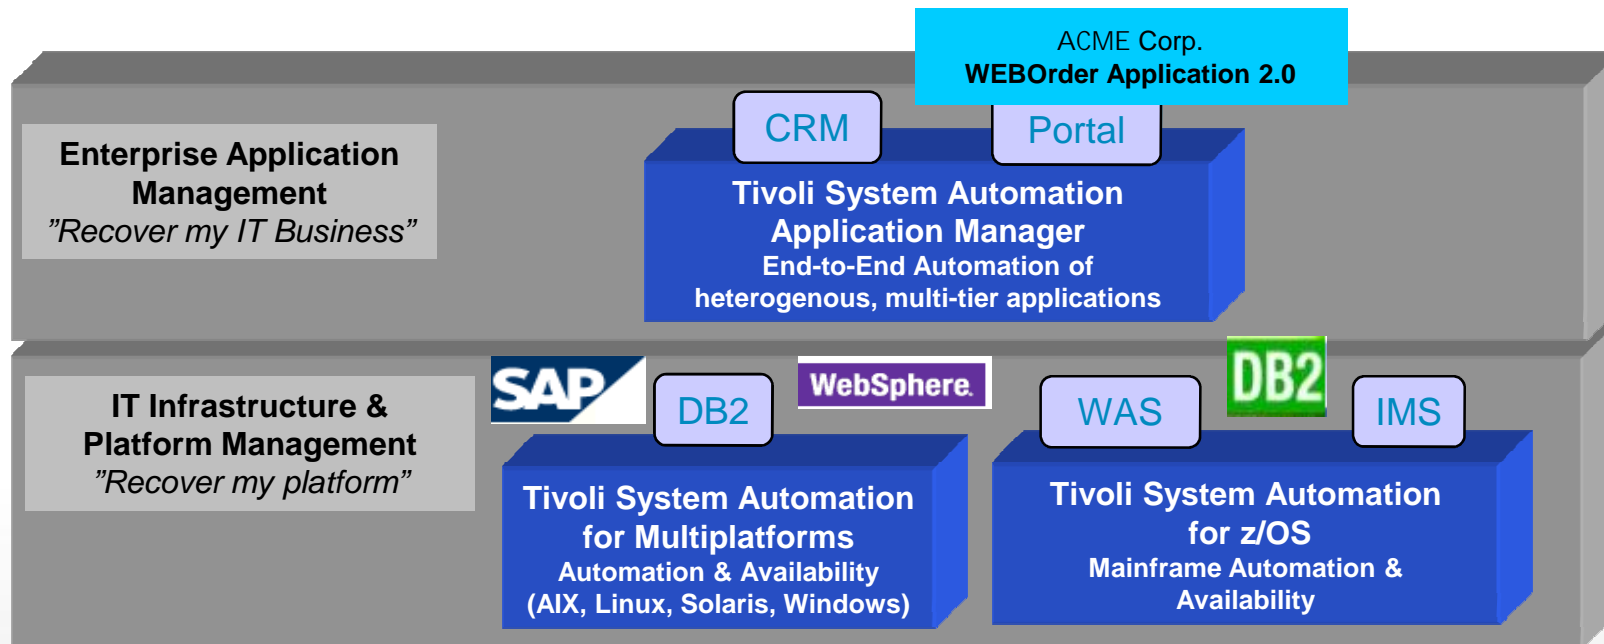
ACME Corp.
WEBOrder Application 2.0

Enterprise Application Management
”Recover my IT Business”

CRM

Portal

Tivoli System Automation Application Manager
End-to-End Automation of heterogenous, multi-tier applications

IT Infrastructure & Platform Management
”Recover my platform”

SAP

DB2

WebSphere

WAS

DB2

IMS

Tivoli System Automation for Multiplatforms
Automation & Availability
(AIX, Linux, Solaris, Windows)

Tivoli System Automation for z/OS
Mainframe Automation & Availability